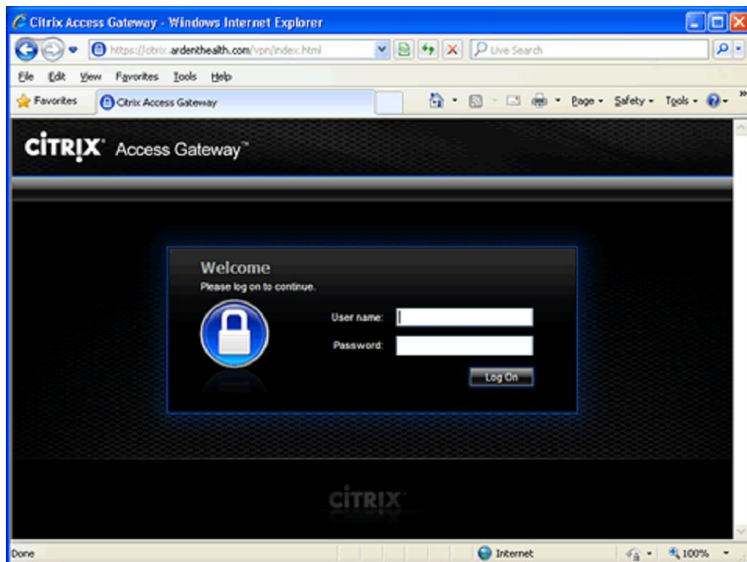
Citrix Access Gateway - Windows Internet Explorer

https://citrix.ardenthealth.com/vpn/index.html

Live Search

File Edit View Favorites Tools Help

Favorites

Citrix Access Gateway

Page Safety Tools

CITRIX Access Gateway™

Welcome

Please log on to continue.

User name:

Password:

Log On

CITRIX

Done

Internet

100%